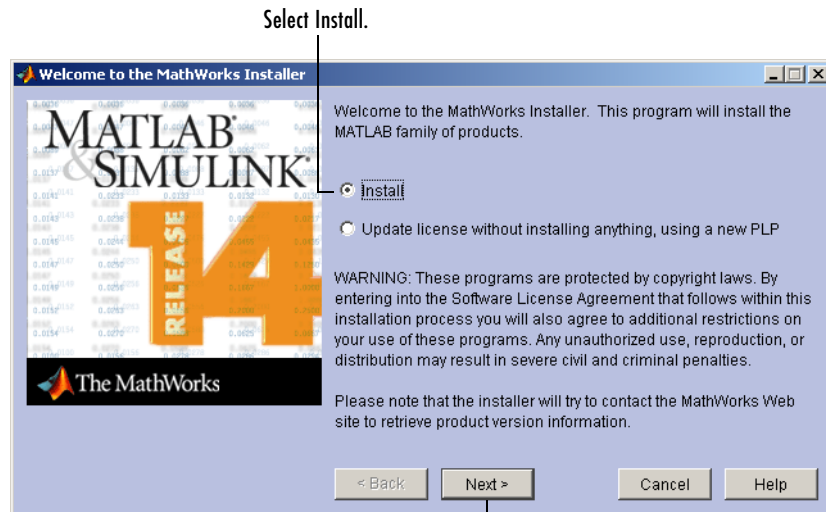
Select Install.

Welcome to the MathWorks Installer

MATLAB & SIMULINK

RELEASE 14

The MathWorks

Welcome to the MathWorks Installer. This program will install the MATLAB family of products.

Install

Update license without installing anything, using a new PLP

WARNING: These programs are protected by copyright laws. By entering into the Software License Agreement that follows within this installation process you will also agree to additional restrictions on your use of these programs. Any unauthorized use, reproduction, or distribution may result in severe civil and criminal penalties.

Please note that the installer will try to contact the MathWorks Web site to retrieve product version information.

< Back

Next >

Cancel

Help